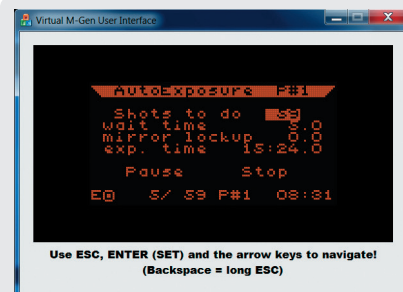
Virtual M-Gen User Interface

AutoExposure P#1

Shots to do 59
wait time 5.0
mirror lockup 0.0
exp. time 15:24.0

Pause Stop

E 5/ 59 P#1 08:31

Use ESC, ENTER (SET) and the arrow keys to navigate!
(Backspace = long ESC)